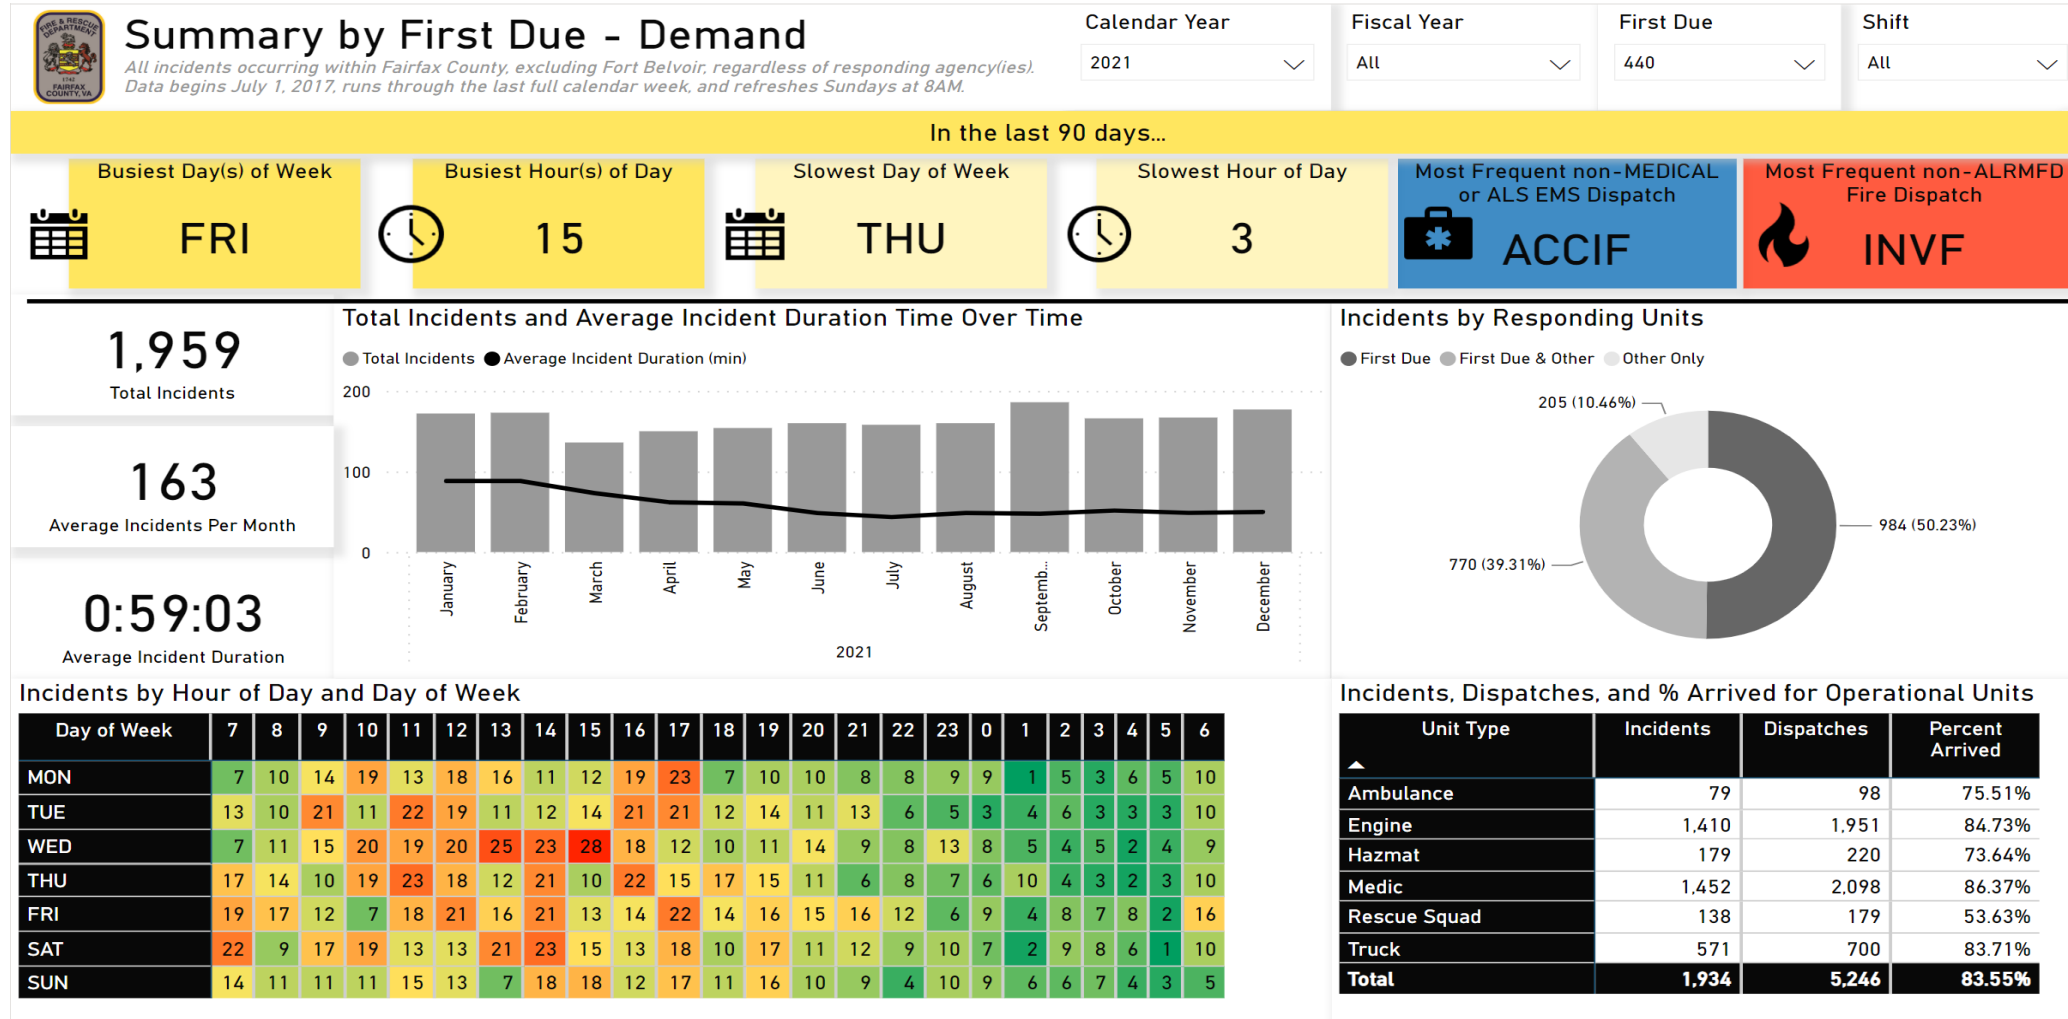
Summary by First Due - Demand

All incidents occurring within Fairfax County, excluding Fort Belvoir, regardless of responding agency(ies). Data begins July 1, 2017, runs through the last full calendar week, and refreshes Sundays at 8AM.

Calendar Year
2021

Fiscal Year
All

First Due
440

Shift
All

In the last 90 days...

Busiest Day(s) of Week
FRI

Busiest Hour(s) of Day
15

Slowest Day of Week
THU

Slowest Hour of Day
3

Most Frequent non-MEDICAL or ALS EMS Dispatch
ACCIF

Most Frequent non-ALRMFD Fire Dispatch
INVF

1,959
Total Incidents

163
Average Incidents Per Month

0:59:03
Average Incident Duration

Total Incidents and Average Incident Duration Time Over Time

Total Incidents Average Incident Duration (min)

200
100
0

January February March April May June July August Septemb... October November December

2021

Incidents by Responding Units

First Due First Due & Other Other Only

205 (10.46%)
984 (50.23%)
770 (39.31%)

Incidents by Hour of Day and Day of Week

| Day of Week | 7 | 8 | 9 | 10 | 11 | 12 | 13 | 14 | 15 | 16 | 17 | 18 | 19 | 20 | 21 | 22 | 23 | 0 | 1 | 2 | 3 | 4 | 5 | 6 |
|---|---|---|---|---|---|---|---|---|---|---|---|---|---|---|---|---|---|---|---|---|---|---|---|---|
| MON | 7 | 10 | 14 | 19 | 13 | 18 | 16 | 11 | 12 | 19 | 23 | 7 | 10 | 10 | 8 | 8 | 9 | 9 | 1 | 5 | 3 | 6 | 5 | 10 |
| TUE | 13 | 10 | 21 | 11 | 22 | 19 | 11 | 12 | 14 | 21 | 21 | 12 | 14 | 11 | 13 | 6 | 5 | 3 | 4 | 6 | 3 | 3 | 3 | 10 |
| WED | 7 | 11 | 15 | 20 | 19 | 20 | 25 | 23 | 28 | 18 | 12 | 10 | 11 | 14 | 9 | 8 | 13 | 8 | 5 | 4 | 5 | 2 | 4 | 9 |
| THU | 17 | 14 | 10 | 19 | 23 | 18 | 12 | 21 | 10 | 22 | 15 | 17 | 15 | 11 | 6 | 8 | 7 | 6 | 10 | 4 | 3 | 2 | 3 | 10 |
| FRI | 19 | 17 | 12 | 7 | 18 | 21 | 16 | 21 | 13 | 14 | 22 | 14 | 16 | 15 | 16 | 12 | 6 | 9 | 4 | 8 | 7 | 8 | 2 | 16 |
| SAT | 22 | 9 | 17 | 19 | 13 | 13 | 21 | 23 | 15 | 13 | 18 | 10 | 17 | 11 | 12 | 9 | 10 | 7 | 2 | 9 | 8 | 6 | 1 | 10 |
| SUN | 14 | 11 | 11 | 11 | 15 | 13 | 7 | 18 | 18 | 12 | 17 | 11 | 16 | 10 | 9 | 4 | 10 | 9 | 6 | 6 | 7 | 4 | 3 | 5 |

Incidents, Dispatches, and % Arrived for Operational Units

| Unit Type | Incidents | Dispatches | Percent Arrived |
|---|---|---|---|
| Ambulance | 79 | 98 | 75.51% |
| Engine | 1,410 | 1,951 | 84.73% |
| Hazmat | 179 | 220 | 73.64% |
| Medic | 1,452 | 2,098 | 86.37% |
| Rescue Squad | 138 | 179 | 53.63% |
| Truck | 571 | 700 | 83.71% |
| Total | 1,934 | 5,246 | 83.55% |